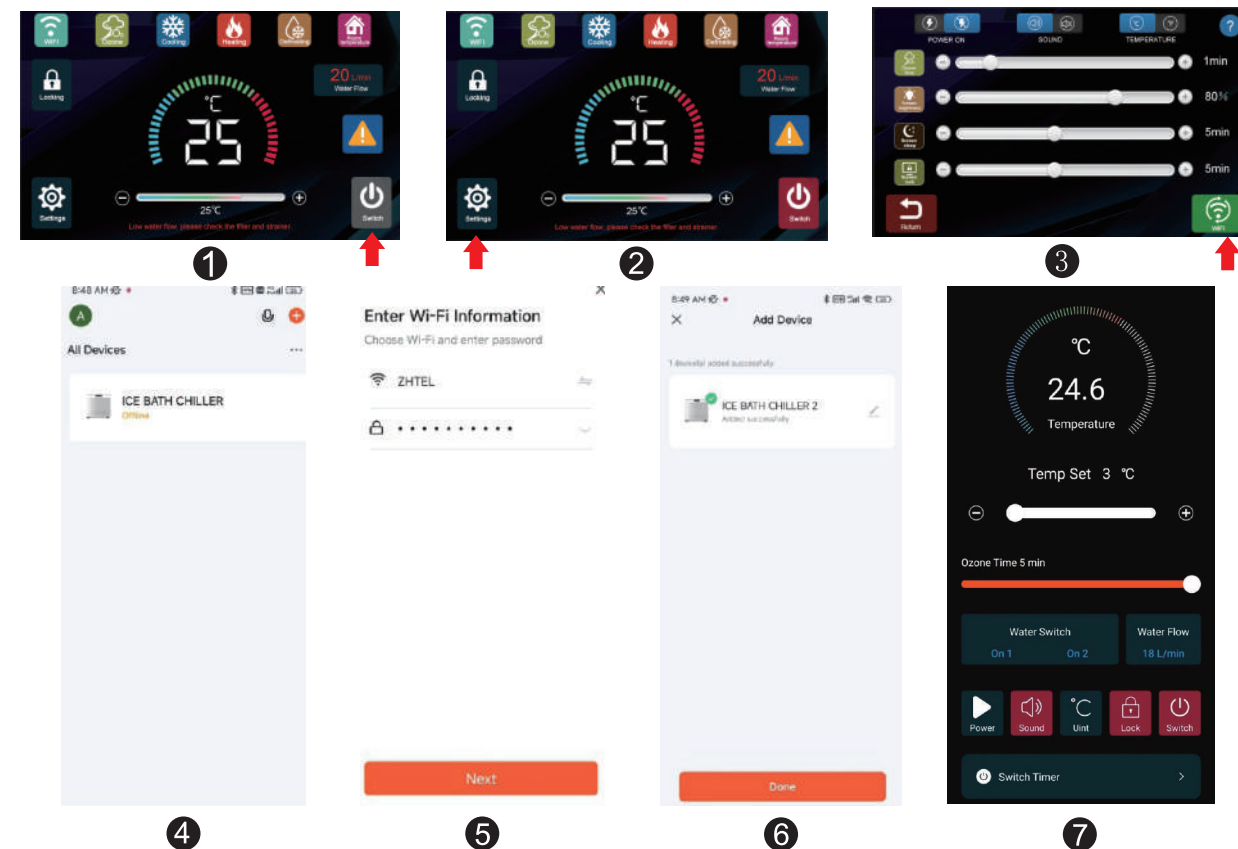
WiFi Ozone Cooling Heating Defrosting Room temperature

Locking

20 L/min
Water Flow

°C
25

Settings

25°C

Switch

Low water flow, please check the filter and strainer

1

WiFi Ozone Cooling Heating Defrosting Room temperature

Locking

20 L/min
Water Flow

°C
25

Settings

25°C

Switch

Low water flow, please check the filter and strainer

2

POWER ON SOUND TEMPERATURE ?

1min

80%

5min

5min

Return

WiFi

3

8:48 AM

A

All Devices ...

ICE BATH CHILLER
Offline

4

Enter Wi-Fi Information
Choose Wi-Fi and enter password

ZHTEL

•••••••••••

Next

5

8:49 AM

Add Device

1 device(s) added successfully

ICE BATH CHILLER 2
Added successfully

Done

6

°C
24.6
Temperature

Temp Set 3 °C

Ozone Time 5 min

Water Switch
On 1 On 2

Water Flow
18 L/min

Power Sound Uint Lock Switch

Switch Timer

7